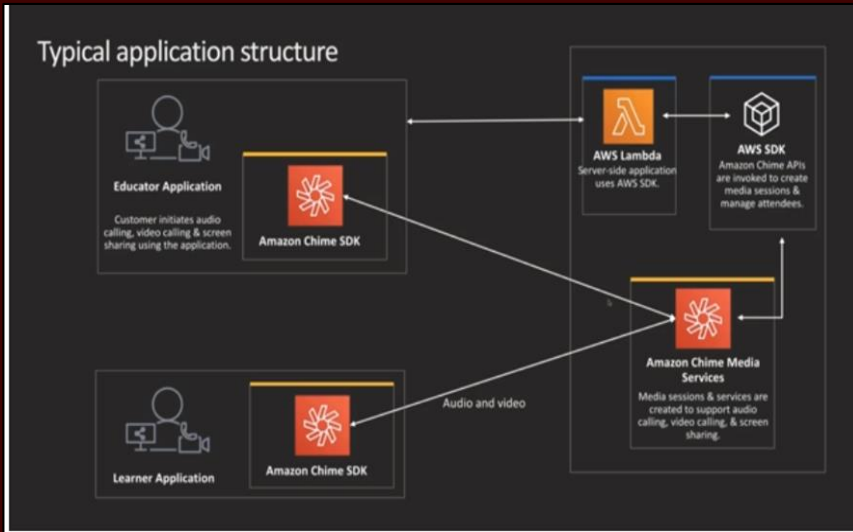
Typical application structure

Educator Application

Customer initiates audio calling, video calling & screen sharing using the application.

Amazon Chime SDK

AWS Lambda

Server-side application uses AWS SDK.

AWS SDK

Amazon Chime APIs are invoked to create media sessions & manage attendees.

Amazon Chime Media Services

Media sessions & services are created to support audio calling, video calling, & screen sharing.

Audio and video

Learner Application

Amazon Chime SDK